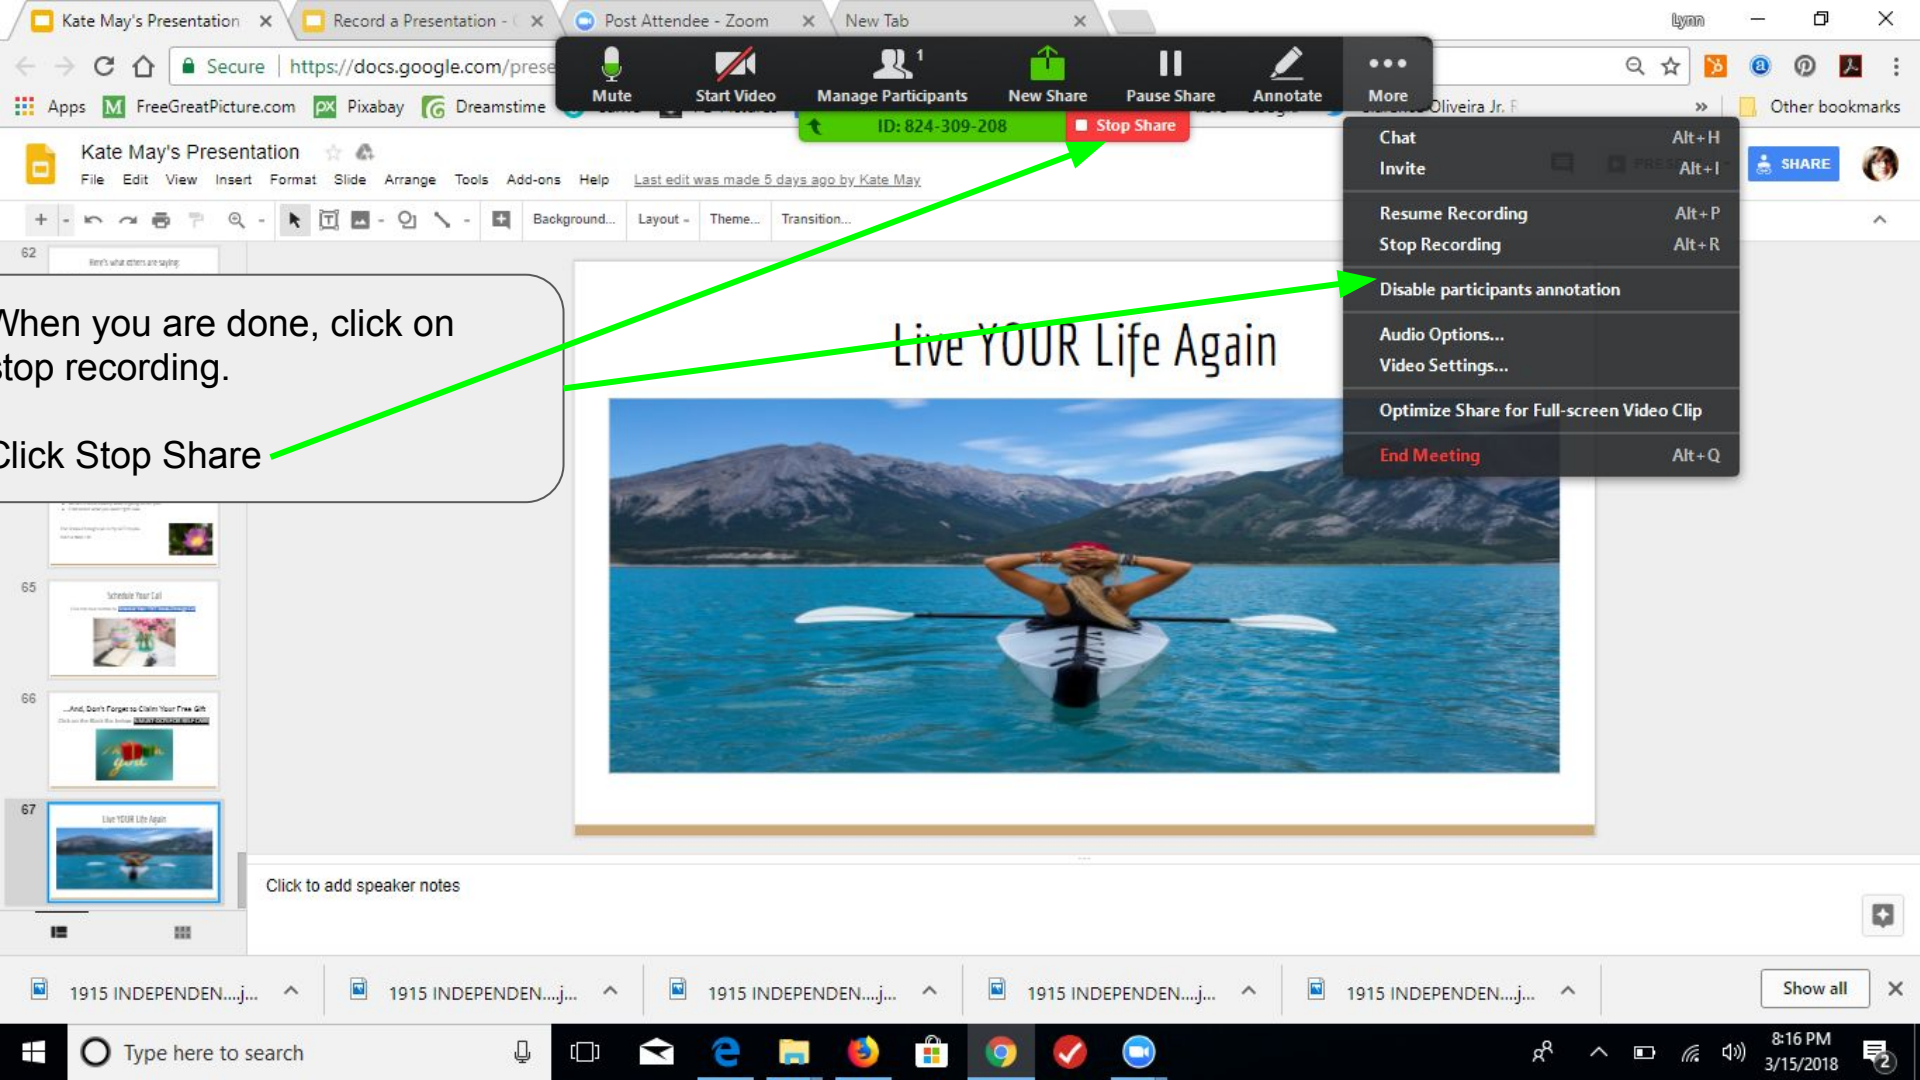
Kate May's Presentation × Record a Presentation - × Post Attendee - Zoom × New Tab ×

Lynn

Secure | https://docs.google.com/prese

Apps FreeGreatPicture.com Pixabay Dreamstime

Oliveira Jr. » Other bookmarks

Mute Start Video Manage Participants 1 New Share Pause Share Annotate More

ID: 824-309-208 Stop Share

Kate May's Presentation

File Edit View Insert Format Slide Arrange Tools Add-ons Help Last edit was made 5 days ago by Kate May

Background... Layout Theme... Transition...

SHARE

| Chat | Alt+H |
|---|---|
| Invite | Alt+I |
| Resume Recording | Alt+P |
| Stop Recording | Alt+R |
| Disable participants annotation | |
| Audio Options... | |
| Video Settings... | |
| Optimize Share for Full-screen Video Clip | |
| End Meeting | Alt+Q |

62

Here's what others are saying

65

Schedule Your Call

66

...And, Don't Forget to Claim Your Free Gift

67

Live YOUR Life Again

When you are done, click on stop recording.

Click Stop Share

Live YOUR Life Again

Click to add speaker notes

1915 INDEPENDEN....j... 1915 INDEPENDEN....j... 1915 INDEPENDEN....j... 1915 INDEPENDEN....j... 1915 INDEPENDEN....j... Show all

Type here to search

8:16 PM
3/15/2018